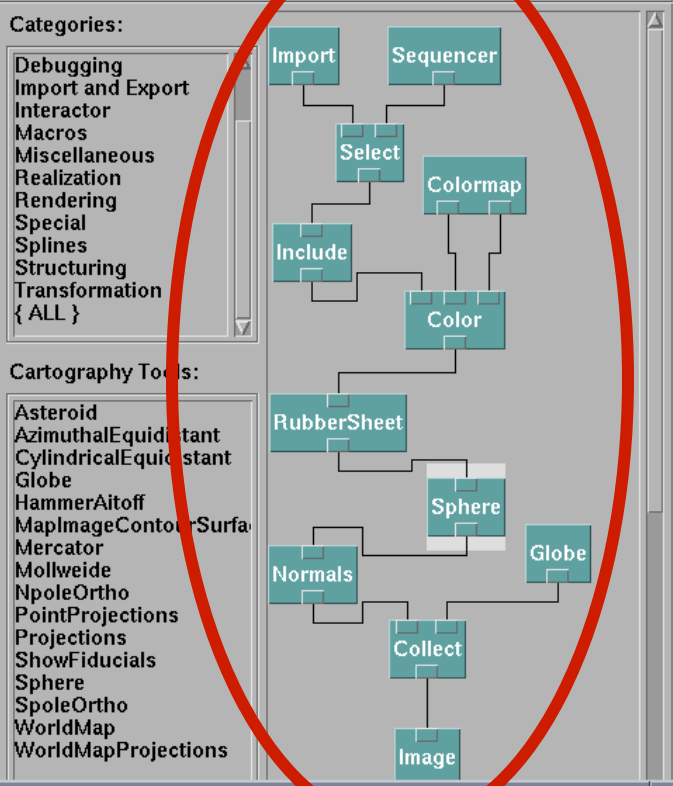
Categories:

Debugging
Import and Export
Interactor
Macros
Miscellaneous
Realization
Rendering
Special
Splines
Structuring
Transformation
{ ALL }

Cartography Tools:

Asteroid
AzimuthalEquidistant
CylindricalEquidistant
Globe
HammerAitoff
MapImageContourSurfa
Mercator
Mollweide
NpoleOrtho
PointProjections
Projections
ShowFiducials
Sphere
SpoleOrtho
WorldMap
WorldMapProjections

Import
Sequencer
Select
Colormap
Include
Color
RubberSheet
Sphere
Globe
Normals
Collect
Image